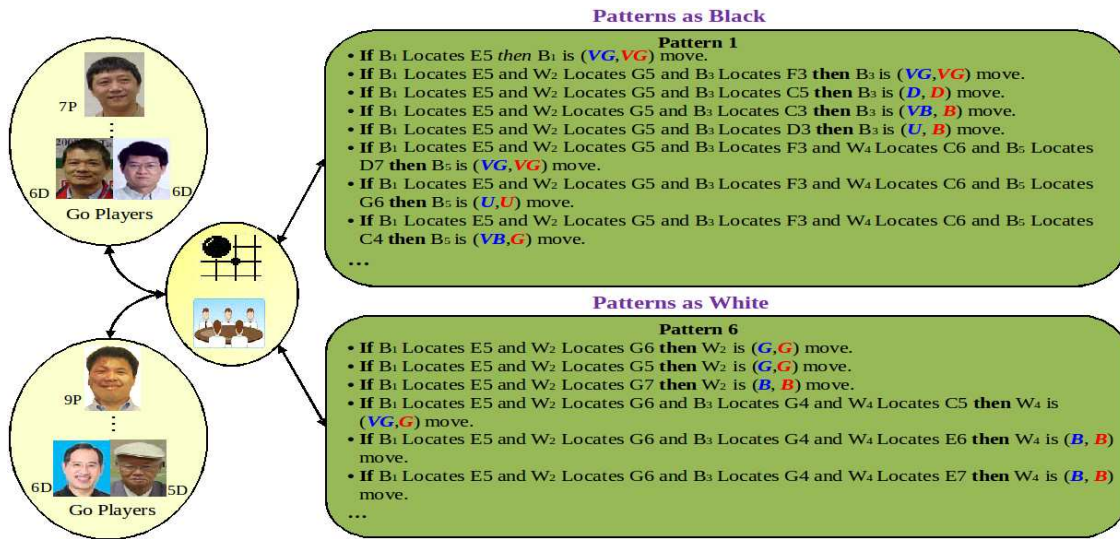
7P
⋮
6D
6D
Go Players

9P
⋮
6D
5D
Go Players

Patterns as Black

Pattern 1

• If $B_1$ Locates E5 *then* $B_1$ is (***VG***,***VG***) move.
• If $B_1$ Locates E5 and $W_2$ Locates G5 and $B_3$ Locates F3 then $B_3$ is (***VG***,***VG***) move.
• If $B_1$ Locates E5 and $W_2$ Locates G5 and $B_3$ Locates C5 then $B_3$ is (***D***, ***D***) move.
• If $B_1$ Locates E5 and $W_2$ Locates G5 and $B_3$ Locates C3 then $B_3$ is (***VB***, ***B***) move.
• If $B_1$ Locates E5 and $W_2$ Locates G5 and $B_3$ Locates D3 then $B_3$ is (***U***, ***B***) move.
• If $B_1$ Locates E5 and $W_2$ Locates G5 and $B_3$ Locates F3 and $W_4$ Locates C6 and $B_5$ Locates D7 then $B_5$ is (***VG***,***VG***) move.
• If $B_1$ Locates E5 and $W_2$ Locates G5 and $B_3$ Locates F3 and $W_4$ Locates C6 and $B_5$ Locates G6 then $B_5$ is (***U***,***U***) move.
• If $B_1$ Locates E5 and $W_2$ Locates G5 and $B_3$ Locates F3 and $W_4$ Locates C6 and $B_5$ Locates C4 then $B_5$ is (***VB***,***G***) move.
...

Patterns as White

Pattern 6

• If $B_1$ Locates E5 and $W_2$ Locates G6 then $W_2$ is (***G***,***G***) move.
• If $B_1$ Locates E5 and $W_2$ Locates G5 then $W_2$ is (***G***,***G***) move.
• If $B_1$ Locates E5 and $W_2$ Locates G7 then $W_2$ is (***B***, ***B***) move.
• If $B_1$ Locates E5 and $W_2$ Locates G6 and $B_3$ Locates G4 and $W_4$ Locates C5 then $W_4$ is (***VG***,***G***) move.
• If $B_1$ Locates E5 and $W_2$ Locates G6 and $B_3$ Locates G4 and $W_4$ Locates E6 then $W_4$ is (***B***, ***B***) move.
• If $B_1$ Locates E5 and $W_2$ Locates G6 and $B_3$ Locates G4 and $W_4$ Locates E7 then $W_4$ is (***B***, ***B***) move.
...